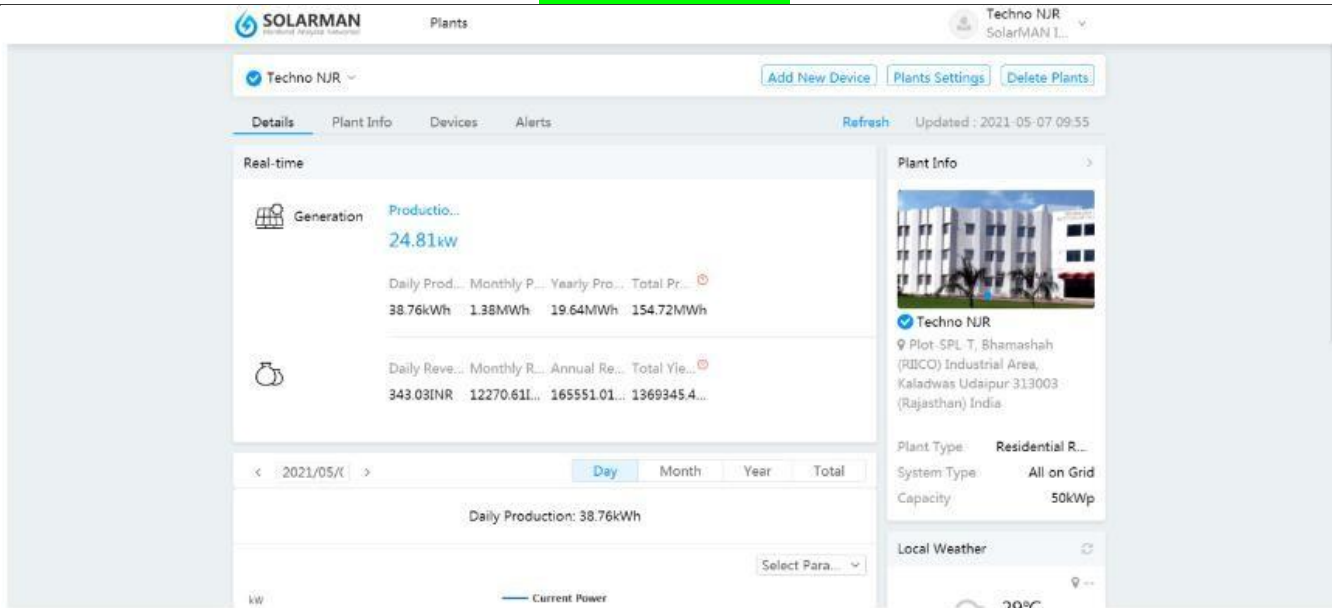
SOLARMAN

Plants

Techno NJR
SolarMAN I...

Techno NJR

Add New Device
Plants Settings
Delete Plants

Details
Plant Info
Devices
Alerts

Refresh
Updated : 2021-05-07 09:55

Real-time

Generation

Productio...
24.81kW

| Daily Prod... | Monthly P... | Yearly Pro... | Total Pr... |
|---|---|---|---|
| 38.76kWh | 1.38MWh | 19.64MWh | 154.72MWh |

| Daily Reve... | Monthly R... | Annual Re... | Total Yie... |
|---|---|---|---|
| 343.03INR | 12270.61I... | 165551.01... | 1369345.4... |

< 2021/05/( >

Day
Month
Year
Total

Daily Production: 38.76kWh

Select Para...

kW

Current Power

Plant Info

Techno NJR
Plot-SPL-T, Bhamashah (RIICO) Industrial Area, Kaladwas Udaipur 313003 (Rajasthan) India

Plant Type
Residential R...
System Type
All on Grid
Capacity
50kWp

Local Weather

29°C